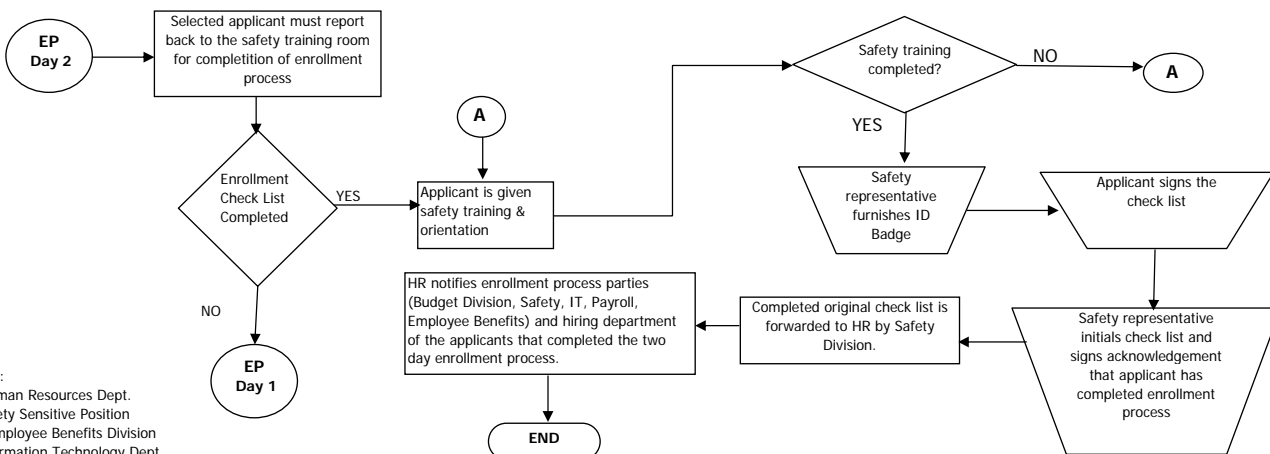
EP
Day 2

Selected applicant must report back to the safety training room for completition of enrollment process

Enrollment Check List Completed

YES

NO

EP
Day 1

A

Applicant is given safety training & orientation

Safety training completed?

NO

A

YES

Safety representative furnishes ID Badge

Applicant signs the check list

Safety representative initials check list and signs acknowledgement that applicant has completed enrollment process

Completed original check list is forwarded to HR by Safety Division.

HR notifies enrollment process parties (Budget Division, Safety, IT, Payroll, Employee Benefits) and hiring department of the applicants that completed the two day enrollment process.

END

:
man Resources Dept.
ety Sensitive Position
mployee Benefits Division
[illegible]rmation Technology Dept